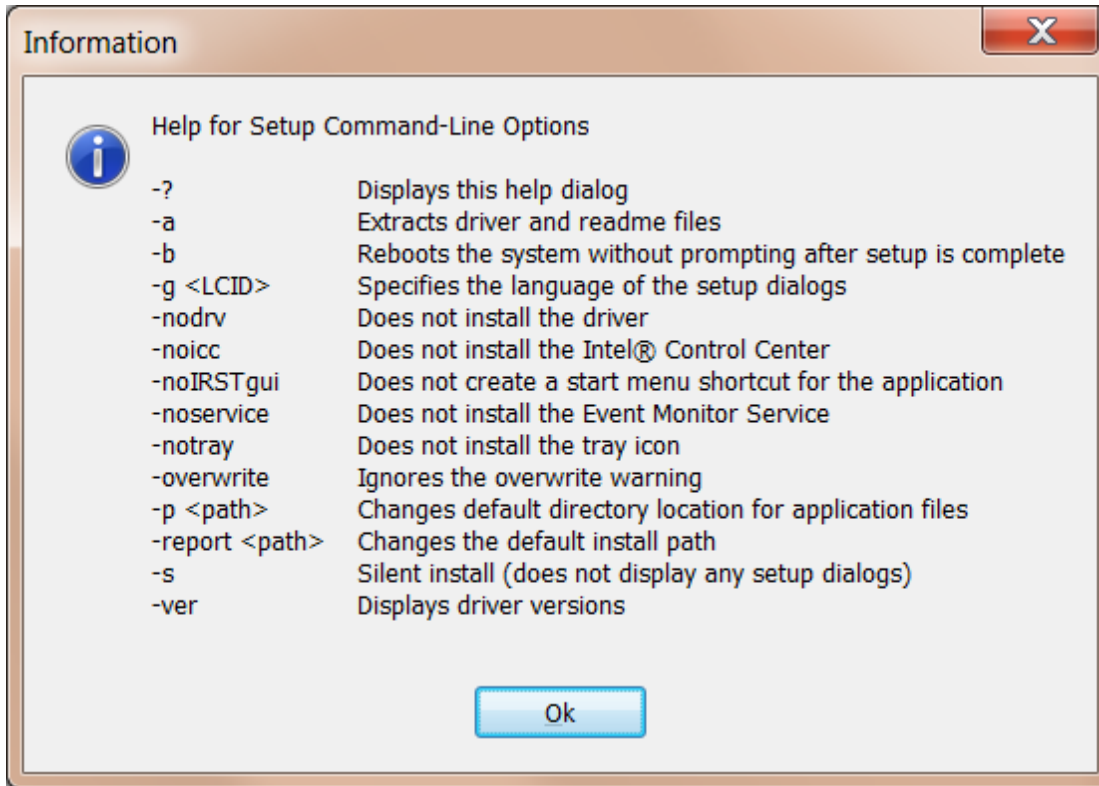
Information

Help for Setup Command-Line Options

| | |
|---|---|
| -? | Displays this help dialog |
| -a | Extracts driver and readme files |
| -b | Reboots the system without prompting after setup is complete |
| -g <LCID> | Specifies the language of the setup dialogs |
| -nodrv | Does not install the driver |
| -noicc | Does not install the Intel® Control Center |
| -noIRSTgui | Does not create a start menu shortcut for the application |
| -noservice | Does not install the Event Monitor Service |
| -notray | Does not install the tray icon |
| -overwrite | Ignores the overwrite warning |
| -p <path> | Changes default directory location for application files |
| -report <path> | Changes the default install path |
| -s | Silent install (does not display any setup dialogs) |
| -ver | Displays driver versions |

Ok